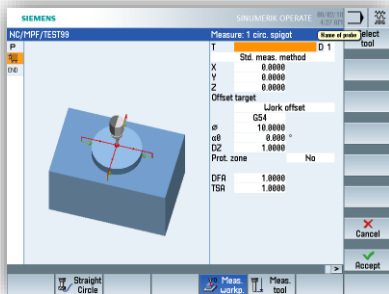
SIEMENS
SINUMERIK OPERATE
NC/MPF/TEST99
Measure: 1 circ. spigot
P
END
T
D 1
Name of probe
Select tool
Std. meas. method
X 0.0000
Y 0.0000
Z 0.0000
Offset target
Work offset
G54
ø 10.0000
α0 0.000 °
DZ 1.0000
Prot. zone No
DFA 1.0000
TSA 1.0000
Cancel
Accept
Straight Circle
Meas. workp.
Meas. tool